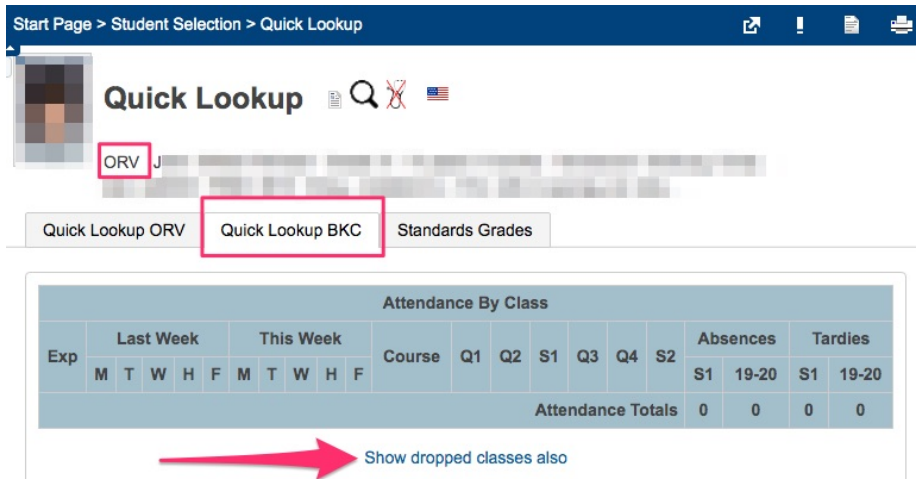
Start Page > Student Selection > Quick Lookup

Quick Lookup

ORV J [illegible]

Quick Lookup ORV | Quick Lookup BKC | Standards Grades

| Attendance By Class | | | | | | | | | | | | | | | | | | | | |
|---|---|---|---|---|---|---|---|---|---|---|---|---|---|---|---|---|---|---|---|---|
| Exp | Last Week | | | | | This Week | | | | | Course | Q1 | Q2 | S1 | Q3 | Q4 | S2 | Absences | | Tardies | |
| | M | T | W | H | F | M | T | W | H | F | | | | | | | | S1 | 19-20 | S1 | 19-20 |
| Attendance Totals | | | | | | | | | | | | | | | | | | 0 | 0 | 0 | 0 |

Show dropped classes also